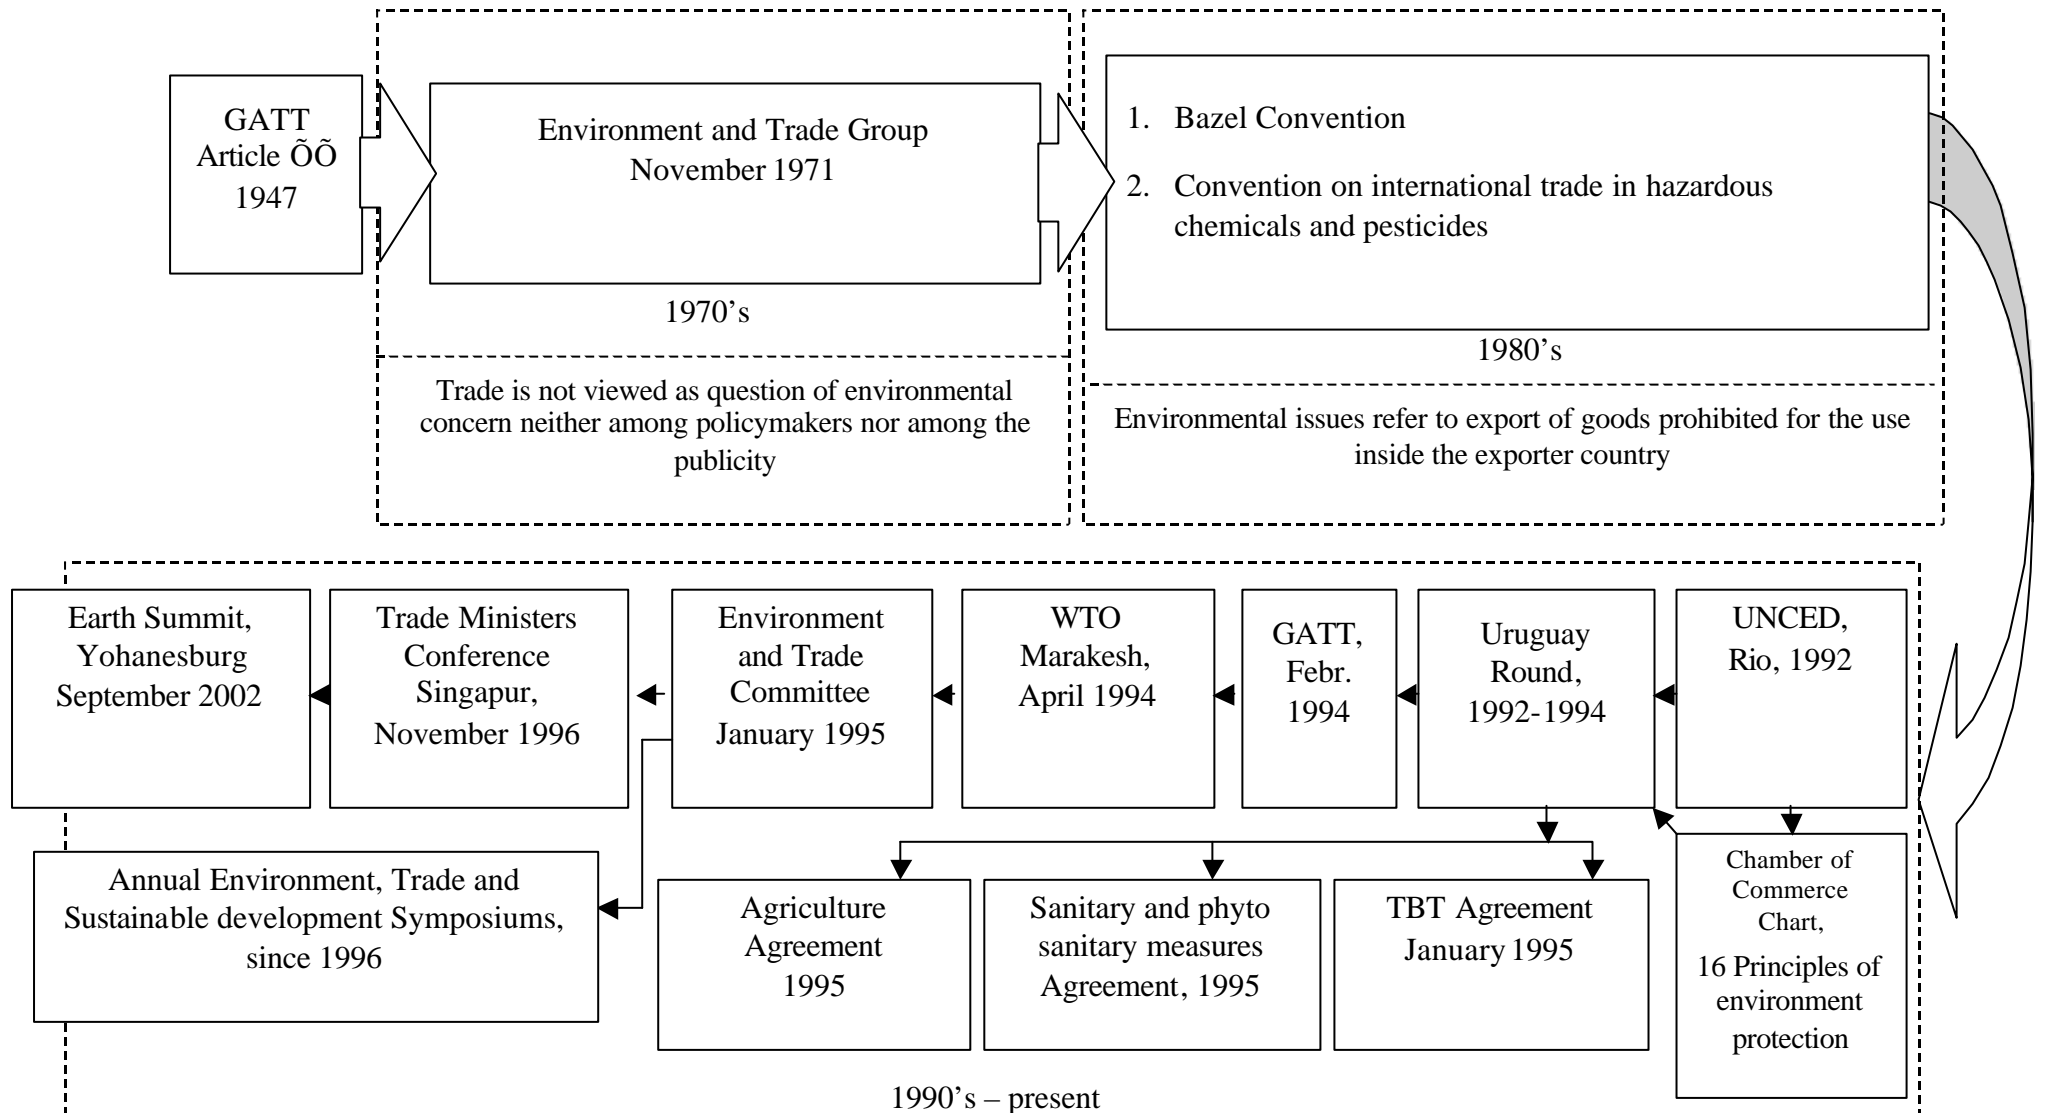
GATT Article ÕÕ 1947

Environment and Trade Group November 1971

1970's

Trade is not viewed as question of environmental concern neither among policymakers nor among the publicity

1. Bazel Convention

2. Convention on international trade in hazardous chemicals and pesticides

1980's

Environmental issues refer to export of goods prohibited for the use inside the exporter country

UNCED, Rio, 1992

Uruguay Round, 1992-1994

GATT, Febr. 1994

WTO Marakesh, April 1994

Environment and Trade Committee January 1995

Trade Ministers Conference Singapur, November 1996

Earth Summit, Yohanesburg September 2002

Chamber of Commerce Chart, 16 Principles of environment protection

Agriculture Agreement 1995

Sanitary and phyto sanitary measures Agreement, 1995

TBT Agreement January 1995

Annual Environment, Trade and Sustainable development Symposiums, since 1996

1990's – present